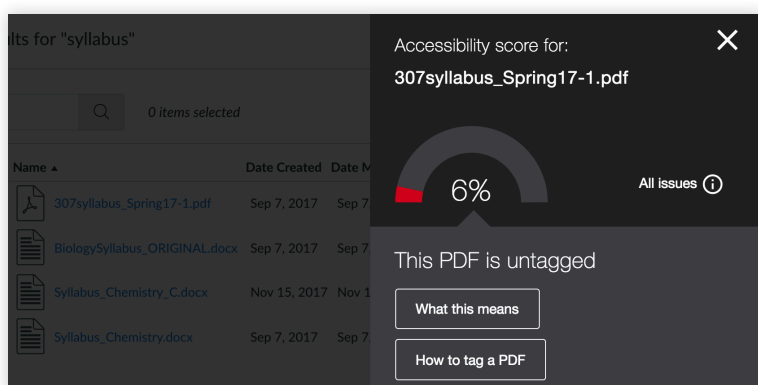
lts for "syllabus"

0 items selected

Name ▲ | Date Created | Date M

307syllabus_Spring17-1.pdf Sep 7, 2017 Sep 7

BiologySyllabus_ORIGINAL.docx Sep 7, 2017 Sep 7

Syllabus_Chemistry_C.docx Nov 15, 2017 Nov 1

Syllabus_Chemistry.docx Sep 7, 2017 Sep 7

Accessibility score for:

307syllabus_Spring17-1.pdf

6%

All issues ⓘ

This PDF is untagged

What this means

How to tag a PDF